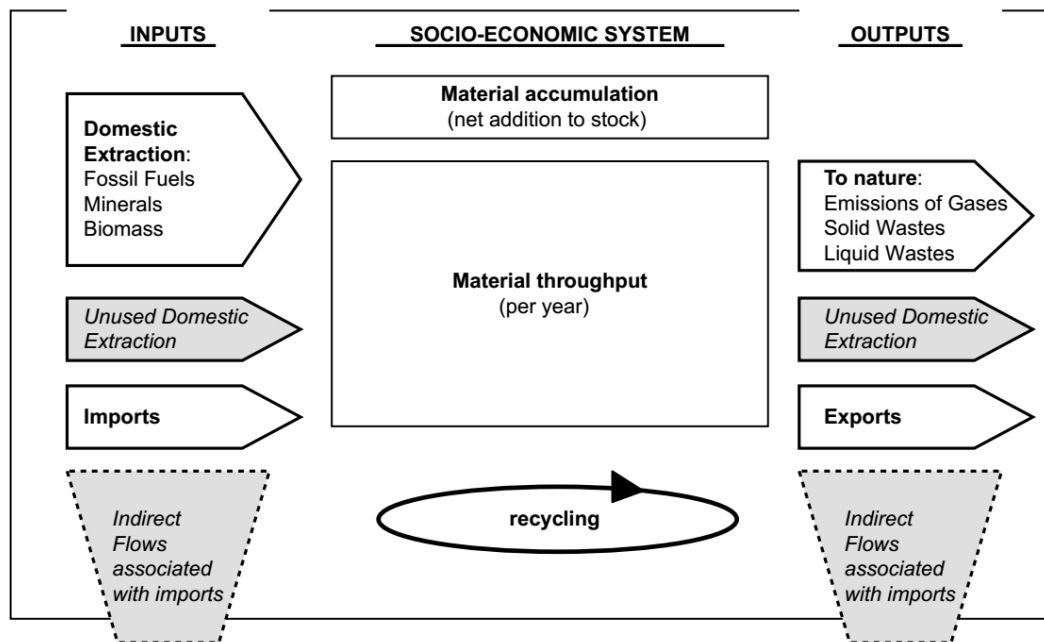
INPUTS

SOCIO-ECONOMIC SYSTEM

OUTPUTS

Domestic Extraction:
Fossil Fuels
Minerals
Biomass

Material accumulation
(net addition to stock)

To nature:
Emissions of Gases
Solid Wastes
Liquid Wastes

Material throughput
(per year)

Unused Domestic Extraction

Unused Domestic Extraction

Imports

Exports

Indirect Flows associated with imports

recycling

Indirect Flows associated with imports